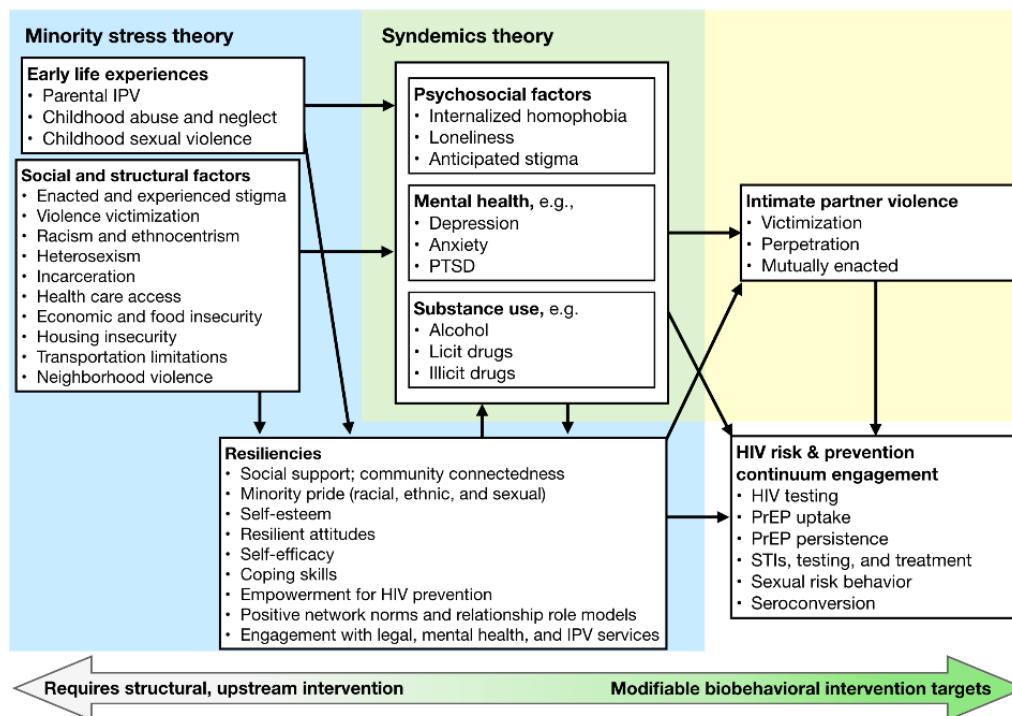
Minority stress theory

Syndemics theory

Early life experiences
• Parental IPV
• Childhood abuse and neglect
• Childhood sexual violence

Social and structural factors
• Enacted and experienced stigma
• Violence victimization
• Racism and ethnocentrism
• Heterosexism
• Incarceration
• Health care access
• Economic and food insecurity
• Housing insecurity
• Transportation limitations
• Neighborhood violence

Psychosocial factors
• Internalized homophobia
• Loneliness
• Anticipated stigma

Mental health, e.g.,
• Depression
• Anxiety
• PTSD

Substance use, e.g.
• Alcohol
• Licit drugs
• Illicit drugs

Intimate partner violence
• Victimization
• Perpetration
• Mutually enacted

Resiliencies
• Social support; community connectedness
• Minority pride (racial, ethnic, and sexual)
• Self-esteem
• Resilient attitudes
• Self-efficacy
• Coping skills
• Empowerment for HIV prevention
• Positive network norms and relationship role models
• Engagement with legal, mental health, and IPV services

HIV risk & prevention continuum engagement
• HIV testing
• PrEP uptake
• PrEP persistence
• STIs, testing, and treatment
• Sexual risk behavior
• Seroconversion

Requires structural, upstream intervention

Modifiable biobehavioral intervention targets